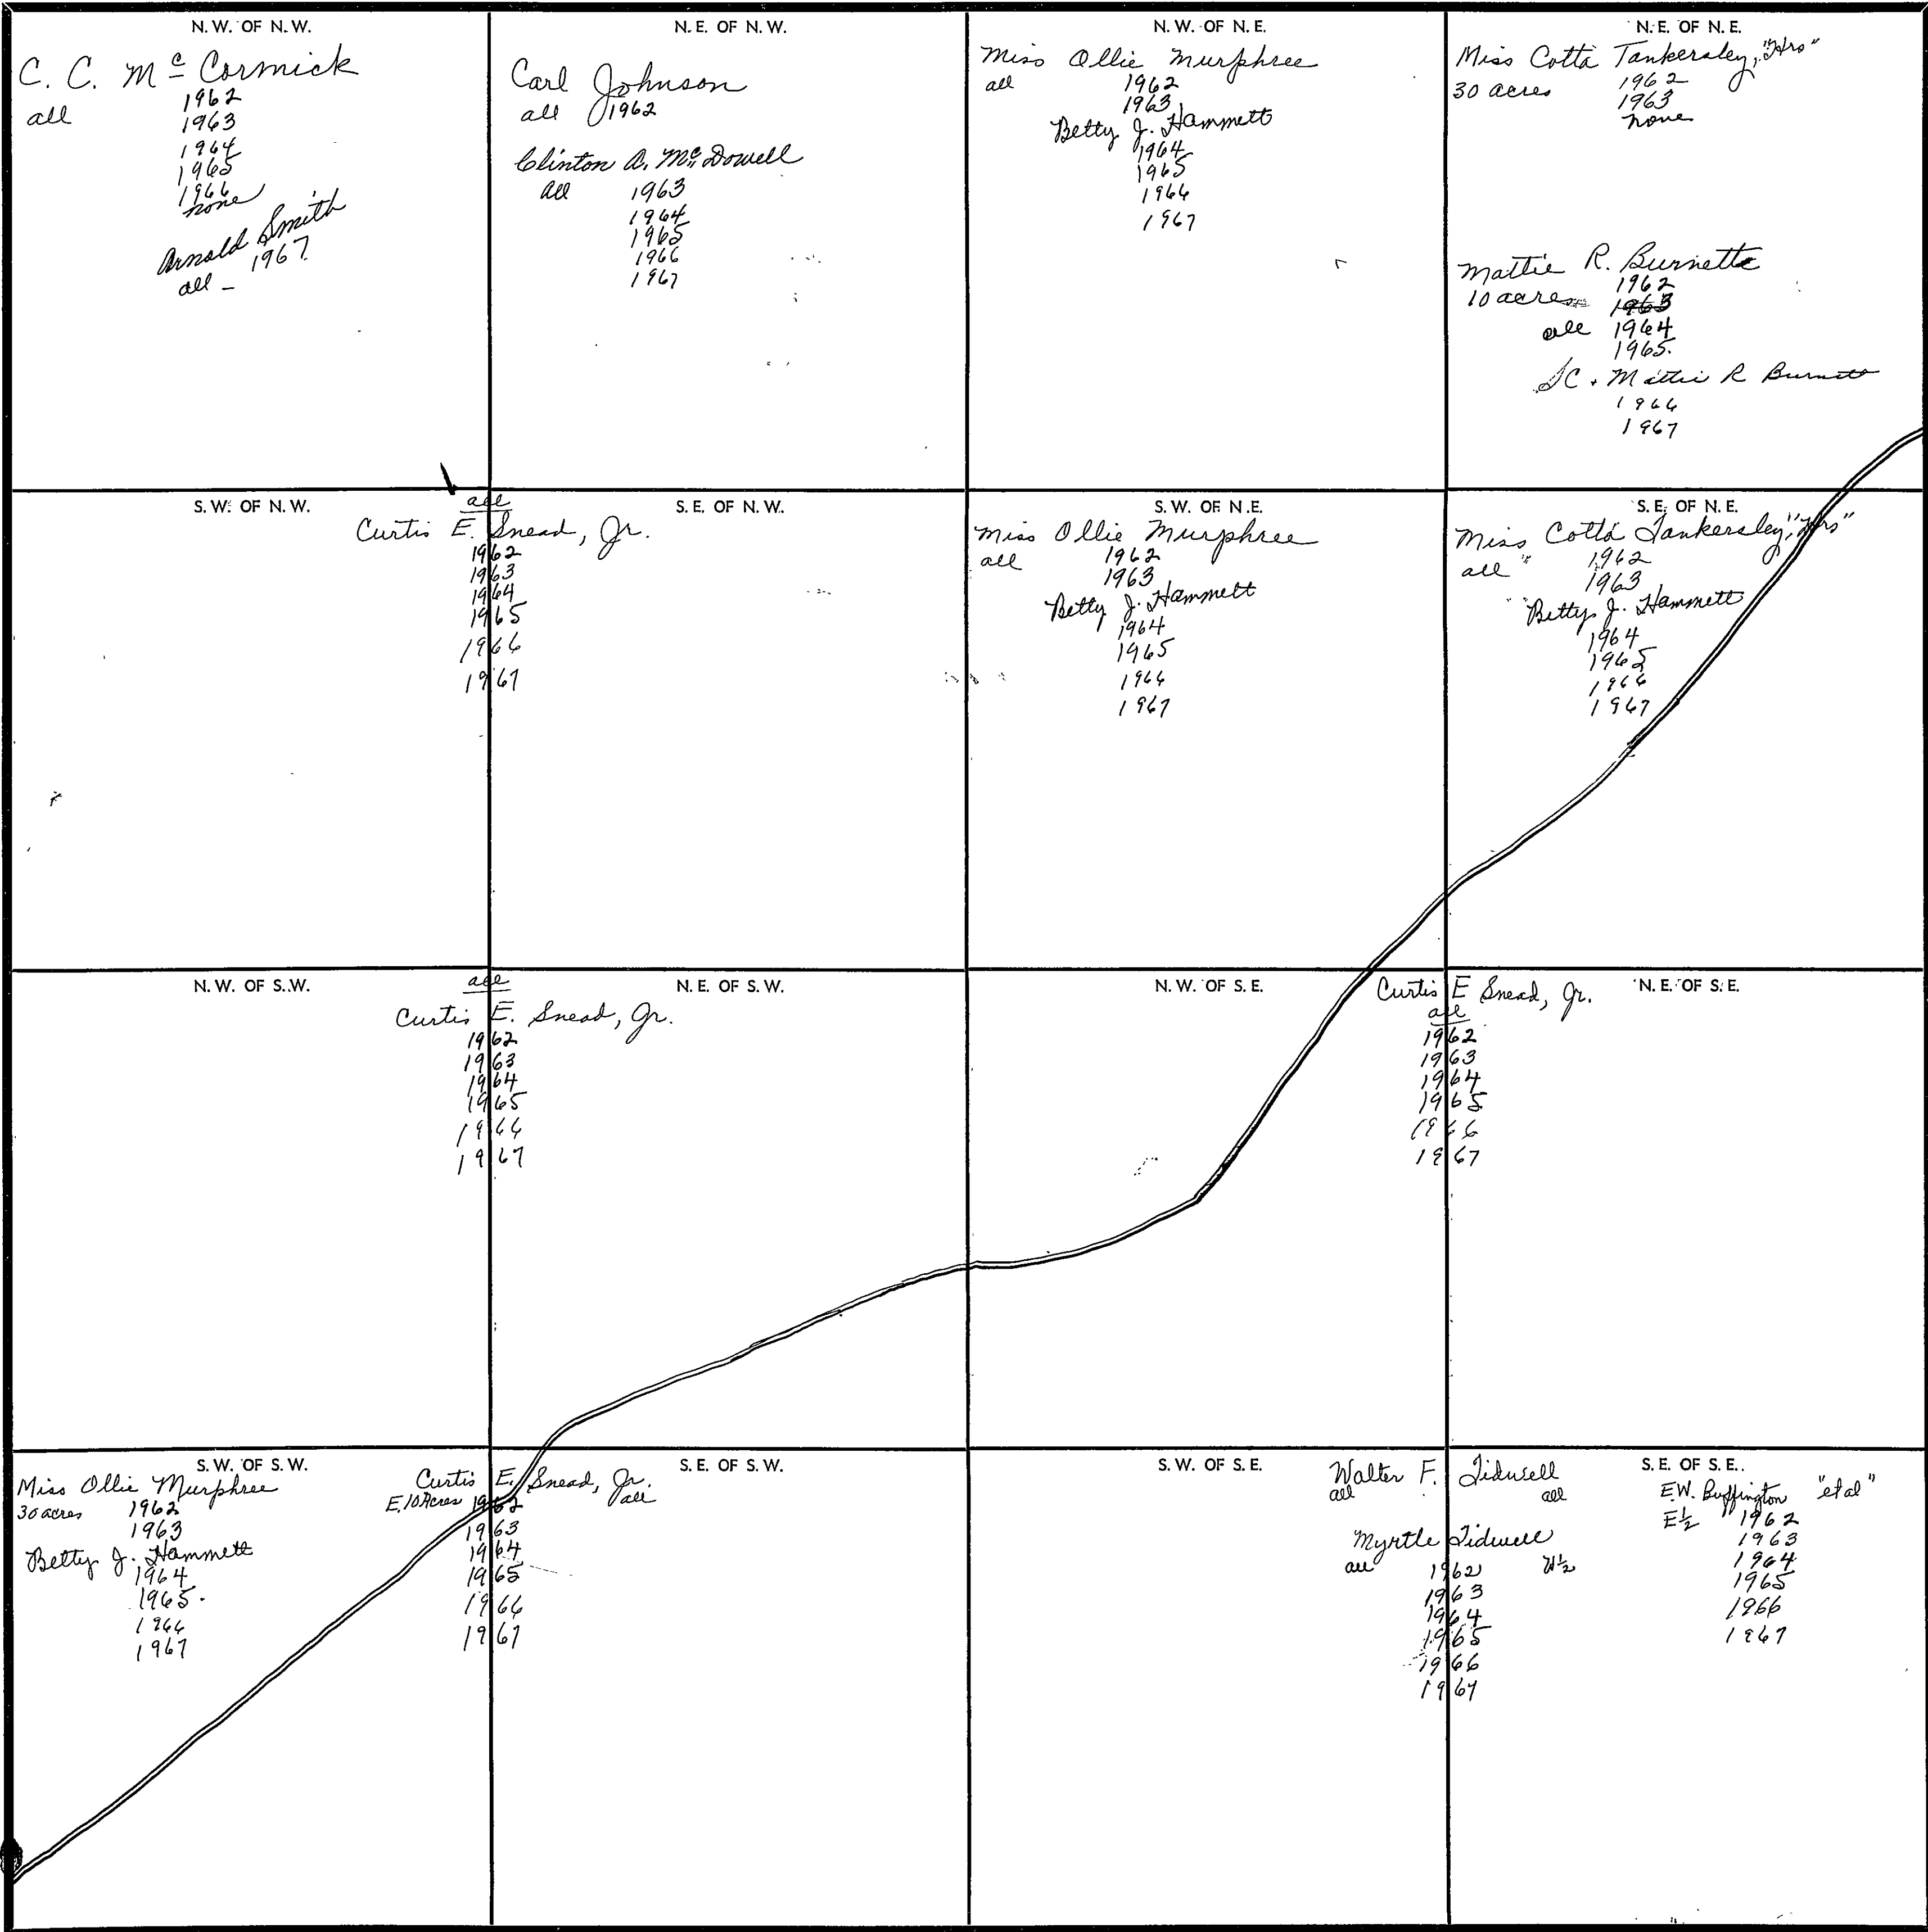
N.W. OF N.W.
C. C. McCormick
all
1962
1963
1964
1965
1966
none
Arnold Smith
all - 1967

N.E. OF N.W.
Carl Johnson
all 1962
Clinton A. McDowell
All 1963
1964
1965
1966
1967

N.W. OF N.E.
Miss Ollie Murphree
all
1962
1963
Betty J. Hammett
1964
1965
1966
1967

N.E. OF N.E.
Miss Cotta Tankersley, "Hrs"
30 acres
1962
1963
none
Mattie R. Burnette
10 acres
1962
~~1963~~
all 1964
1965.
J.C. + Mattie R Burnett
1966
1967

S.W. OF N.W.

S.E. OF N.W.
all
Curtis E. Snead, Jr.
1962
1963
1964
1965
1966
1967

S.W. OF N.E.
Miss Ollie Murphree
all
1962
1963
Betty J. Hammett
1964
1965
1966
1967

S.E. OF N.E.
Miss Cotta Tankersley, "Hrs"
all
1962
1963
Betty J. Hammett
1964
1965
1966
1967

N.W. OF S.W.

N.E. OF S.W.
all
Curtis E. Snead, Jr.
1962
1963
1964
1965
1966
1967

N.W. OF S.E.

N.E. OF S.E.
Curtis E Snead, Jr.
all
1962
1963
1964
1965
1966
1967

S.W. OF S.W.
Miss Ollie Murphree
30 acres
1962
1963
Betty J. Hammett
1964
1965.
1966
1967

S.E. OF S.W.
Curtis E. Snead, Jr.
E. 10 Acres
all
1962
1963
1964
1965
1966
1967

S.W. OF S.E.
Walter F. Tidwell
all
all
Myrtle Tidwell
all
W½
1962
1963
1964
1965
1966
1967

S.E. OF S.E.
E.W. Buffington "et al"
E½
1962
1963
1964
1965
1966
1967